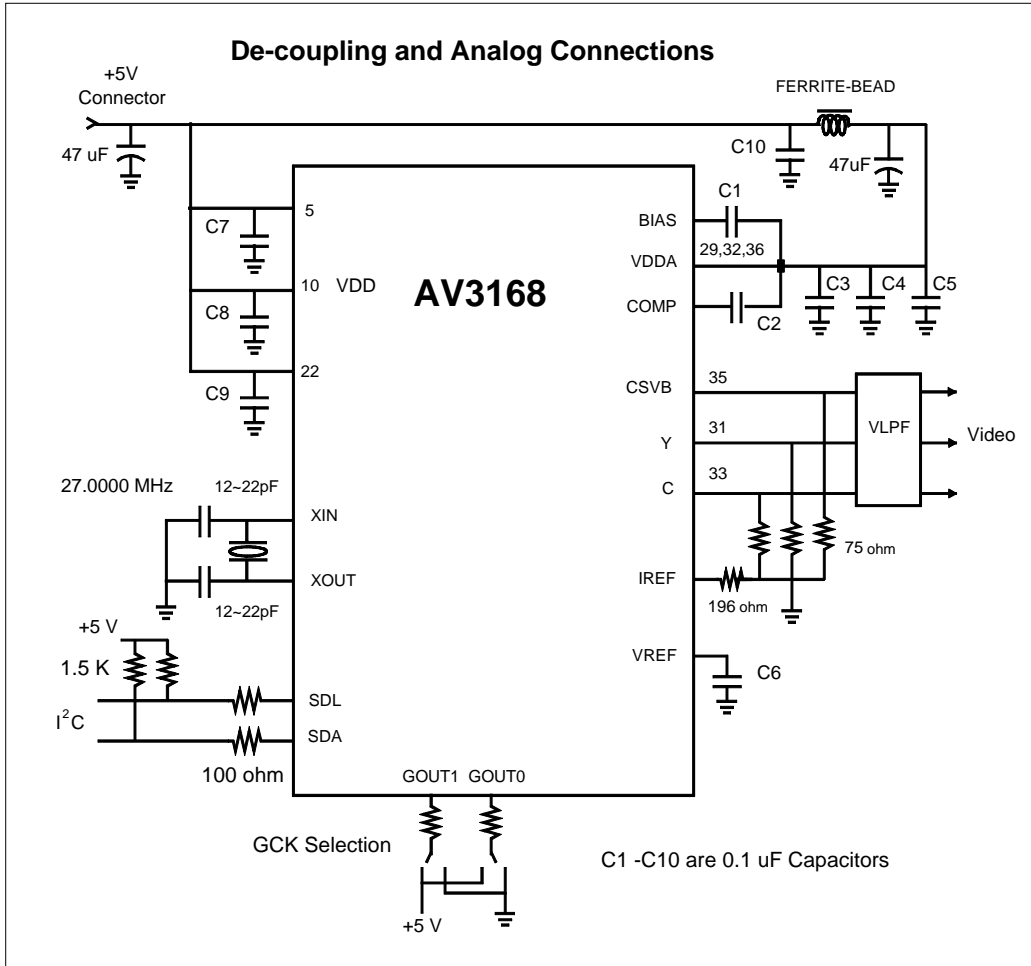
De-coupling and Analog Connections

+5V
Connector

47 uF

FERRITE-BEAD

C10

47uF

C1

C7

5

BIAS

29,32,36

VDDA

10 VDD

AV3168

C8

COMP

C2

C3 C4 C5

22

C9

CSVB

35

Y

31

VLPF

Video

C

33

27.0000 MHz

12~22pF

XIN

XOUT

12~22pF

IREF

196 ohm

75 ohm

+5 V

1.5 K

VREF

C6

SDL

$I^2C$

SDA

100 ohm

GOUT1 GOUT0

GCK Selection

C1 -C10 are 0.1 uF Capacitors

+5 V